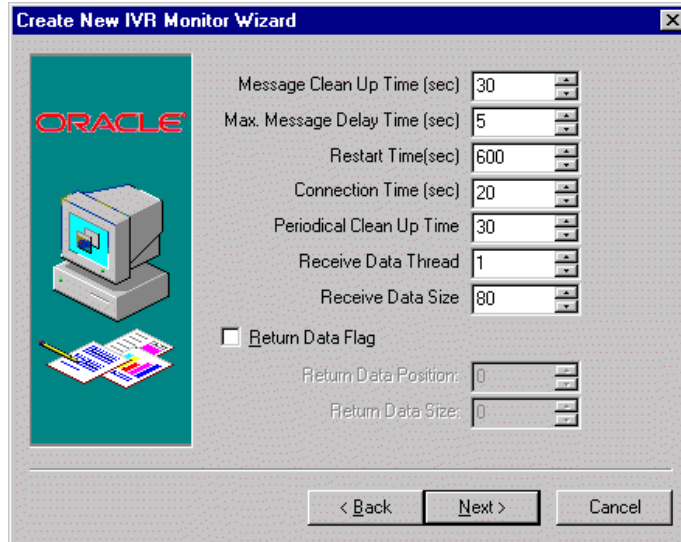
Create New IVR Monitor Wizard

ORACLE

Message Clean Up Time (sec) 30
Max. Message Delay Time (sec) 5
Restart Time(sec) 600
Connection Time (sec) 20
Periodical Clean Up Time 30
Receive Data Thread 1
Receive Data Size 80

Return Data Flag

Return Data Position: 0
Return Data Size: 0

< Back
Next >
Cancel